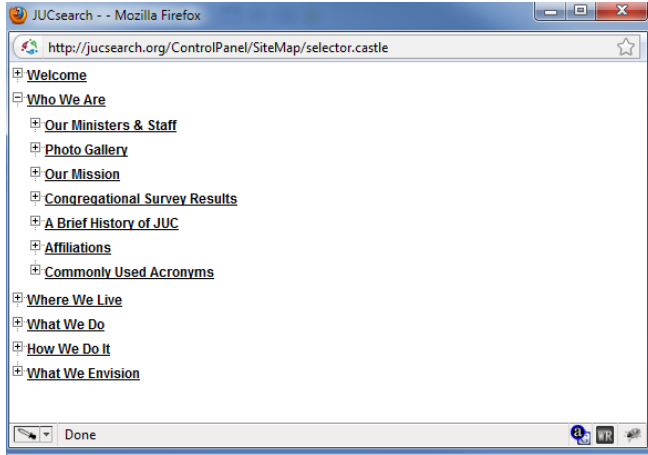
JUCsearch - - Mozilla Firefox

http://jucsearch.org/ControlPanel/SiteMap/selector.castle

Welcome
Who We Are
Our Ministers & Staff
Photo Gallery
Our Mission
Congregational Survey Results
A Brief History of JUC
Affiliations
Commonly Used Acronyms
Where We Live
What We Do
How We Do It
What We Envision

Done